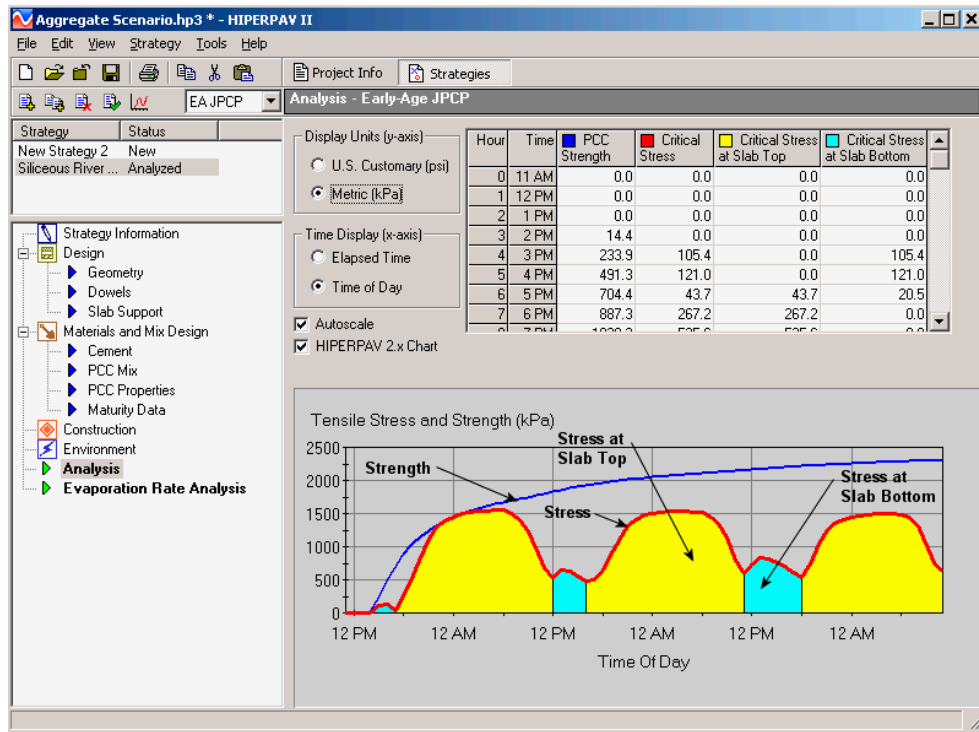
Aggregate Scenario.hp3 * - HIPERPAV II

File Edit View Strategy Tools Help

Project Info Strategies

EA JPCP

Analysis - Early-Age JPCP

| Strategy | Status |
|---|---|
| New Strategy 2 | New |
| Siliceous River ... | Analyzed |

Strategy Information
Design
Geometry
Dowels
Slab Support
Materials and Mix Design
Cement
PCC Mix
PCC Properties
Maturity Data
Construction
Environment
Analysis
Evaporation Rate Analysis

Display Units (y-axis)
U.S. Customary (psi)
Metric (kPa)

Time Display (x-axis)
Elapsed Time
Time of Day

Autoscale
HIPERPAV 2.x Chart

| Hour | Time | PCC Strength | Critical Stress | Critical Stress at Slab Top | Critical Stress at Slab Bottom |
|---|---|---|---|---|---|
| 0 | 11 AM | 0.0 | 0.0 | 0.0 | 0.0 |
| 1 | 12 PM | 0.0 | 0.0 | 0.0 | 0.0 |
| 2 | 1 PM | 0.0 | 0.0 | 0.0 | 0.0 |
| 3 | 2 PM | 14.4 | 0.0 | 0.0 | 0.0 |
| 4 | 3 PM | 233.9 | 105.4 | 0.0 | 105.4 |
| 5 | 4 PM | 491.3 | 121.0 | 0.0 | 121.0 |
| 6 | 5 PM | 704.4 | 43.7 | 43.7 | 20.5 |
| 7 | 6 PM | 887.3 | 267.2 | 267.2 | 0.0 |
| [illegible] | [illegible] | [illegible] | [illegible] | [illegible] | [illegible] |

Tensile Stress and Strength (kPa)

2500
2000
1500
1000
500
0

Strength
Stress at Slab Top
Stress
Stress at Slab Bottom

12 PM 12 AM 12 PM 12 AM 12 PM 12 AM

Time Of Day